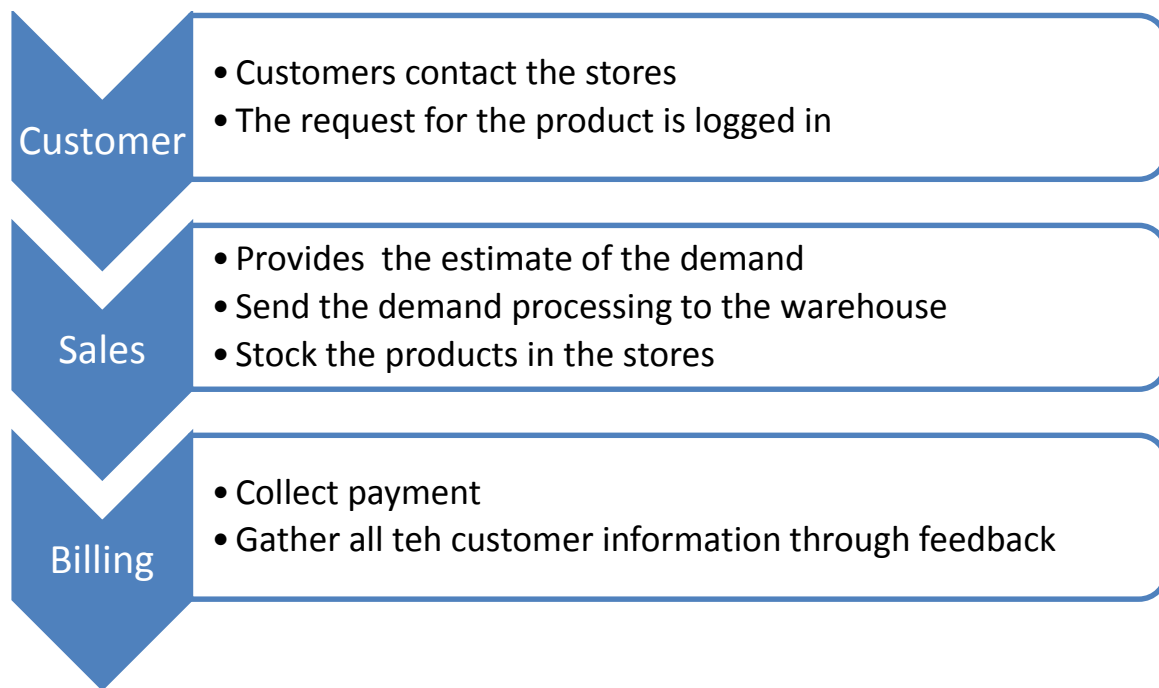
Customer

• Customers contact the stores
• The request for the product is logged in

Sales

• Provides  the estimate of the demand
• Send the demand processing to the warehouse
• Stock the products in the stores

Billing

• Collect payment
• Gather all teh customer information through feedback